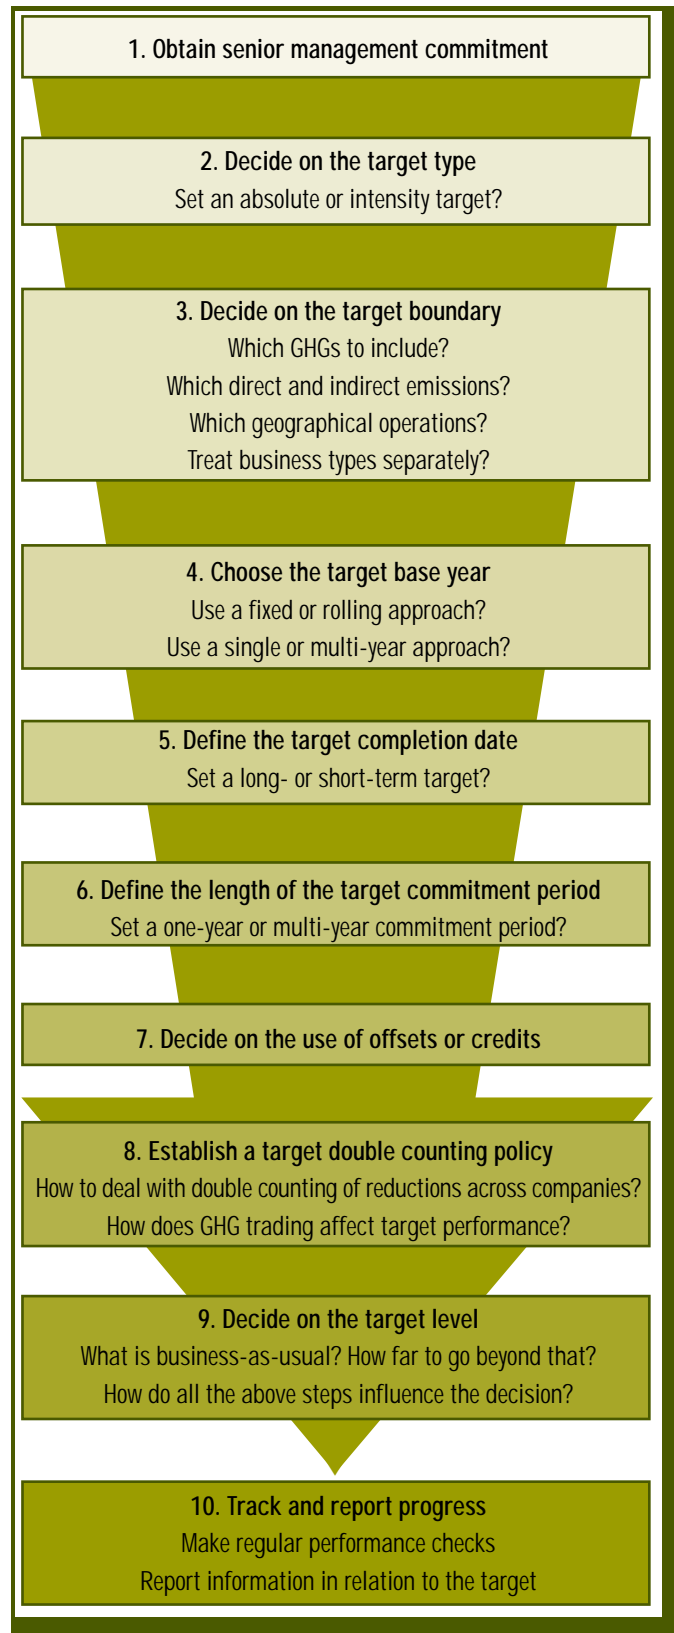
1. Obtain senior management commitment

2. Decide on the target type
Set an absolute or intensity target?

3. Decide on the target boundary
Which GHGs to include?
Which direct and indirect emissions?
Which geographical operations?
Treat business types separately?

4. Choose the target base year
Use a fixed or rolling approach?
Use a single or multi-year approach?

5. Define the target completion date
Set a long- or short-term target?

6. Define the length of the target commitment period
Set a one-year or multi-year commitment period?

7. Decide on the use of offsets or credits

8. Establish a target double counting policy
How to deal with double counting of reductions across companies?
How does GHG trading affect target performance?

9. Decide on the target level
What is business-as-usual? How far to go beyond that?
How do all the above steps influence the decision?

10. Track and report progress
Make regular performance checks
Report information in relation to the target